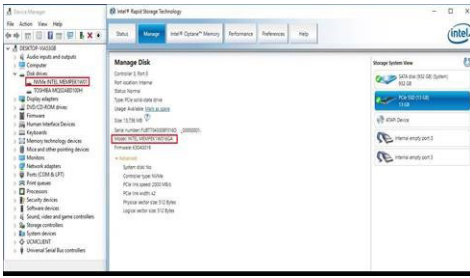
Device Manager
File Action View Help
DESKTOP-VI4SS0B
Audio inputs and outputs
Computer
Disk drives
NVMe INTEL MEMPEK1W01
TOSHIBA MQ01ABD100H
Display adapters
DVD/CD-ROM drives
Firmware
Human Interface Devices
Keyboards
Memory technology devices
Mice and other pointing devices
Monitors
Network adapters
Ports (COM & LPT)
Print queues
Processors
Security devices
Software devices
Sound, video and game controllers
Storage controllers
System devices
UCMCLIENT
Universal Serial Bus controllers

Intel® Rapid Storage Technology
Status Manage Intel® Optane™ Memory Performance Preferences Help
(intel)
Manage Disk
Controller 2, Port 0
Port location: Internal
Status: Normal
Type: PCIe solid-state drive
Usage: Available. Mark as spare
Size: 13,735 MB
Serial number: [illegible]
Model: INTEL MEMPEK1W016GA
Firmware: K3110310
Advanced
System disk: No
Controller type: NVMe
PCIe link speed: 2000 MB/s
PCIe link width: x2
Physical sector size: 512 Bytes
Logical sector size: 512 Bytes
Storage System View
SATA disk (932 GB) (System)
PCIe SSD (13 GB)
13 GB
ATAPI Device
Internal empty port 3
Internal empty port 5